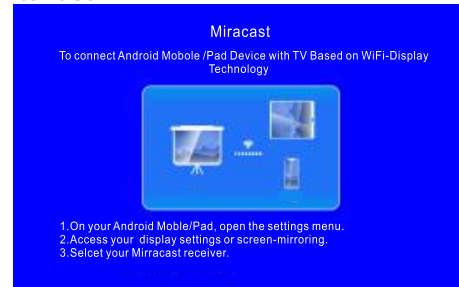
Miracast

To connect Android Mobole /Pad Device with TV Based on WiFi-Display Technology

1.On your Android Moble/Pad, open the settings menu.
2.Access your display settings or screen-mirroring.
3.Selcet your Mirracast receiver.